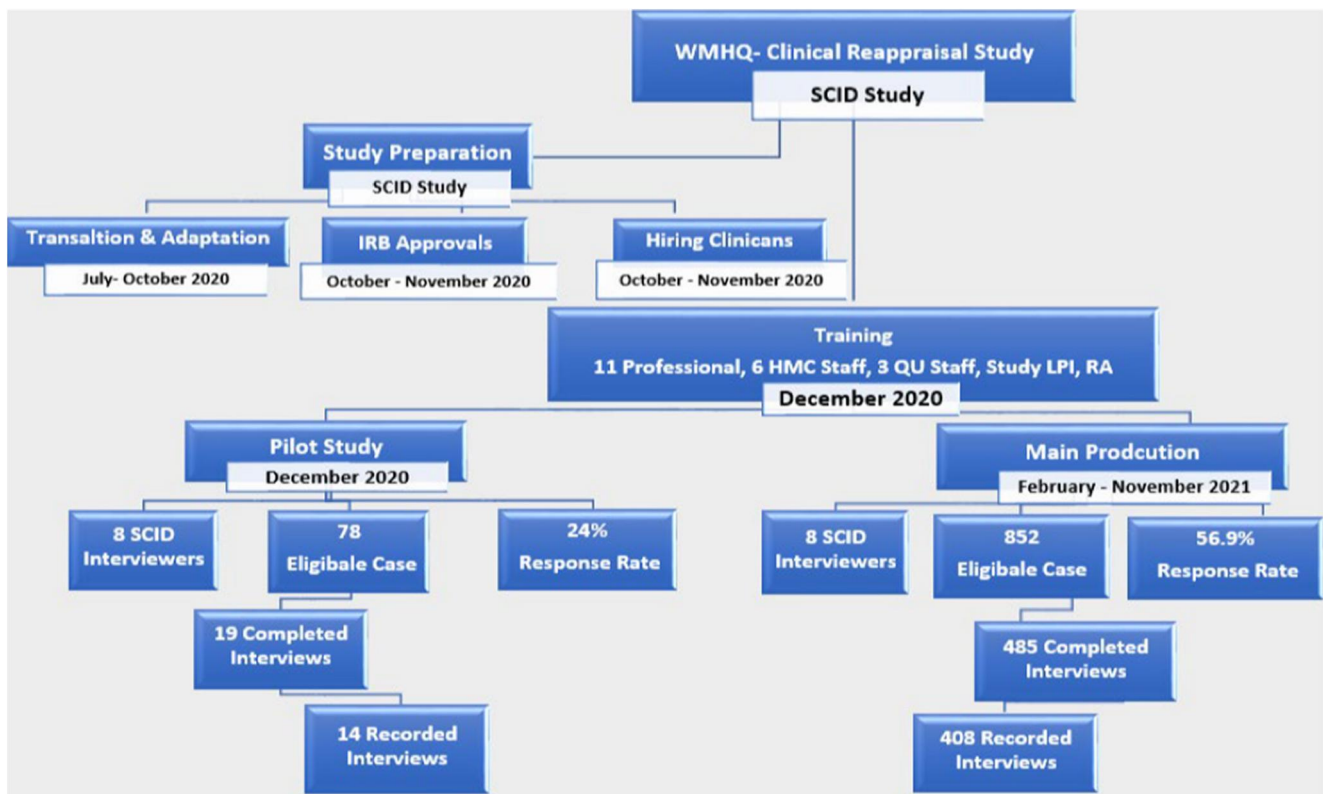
WMHQ- Clinical Reappraisal Study
SCID Study

Study Preparation
SCID Study

Transaltion & Adaptation
July- October 2020

IRB Approvals
October - November 2020

Hiring Clinicans
October - November 2020

Training
11 Professional, 6 HMC Staff, 3 QU Staff, Study LPI, RA
December 2020

Pilot Study
December 2020

8 SCID Interviewers

78 Eligibale Case

24% Response Rate

19 Completed Interviews

14 Recorded Interviews

Main Prodcution
February - November 2021

8 SCID Interviewers

852 Eligibale Case

56.9% Response Rate

485 Completed Interviews

408 Recorded Interviews